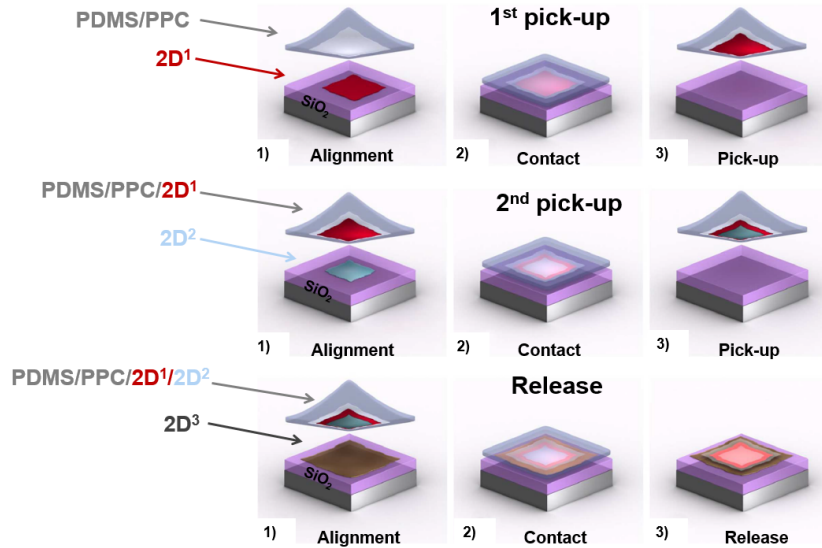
PDMS/PPC

$2D^1$

$SiO_2$

1) Alignment

$1^{st}$ pick-up

2) Contact

3) Pick-up

PDMS/PPC/$2D^1$

$2D^2$

$SiO_2$

1) Alignment

$2^{nd}$ pick-up

2) Contact

3) Pick-up

PDMS/PPC/$2D^1$/$2D^2$

$2D^3$

$SiO_2$

1) Alignment

Release

2) Contact

3) Release